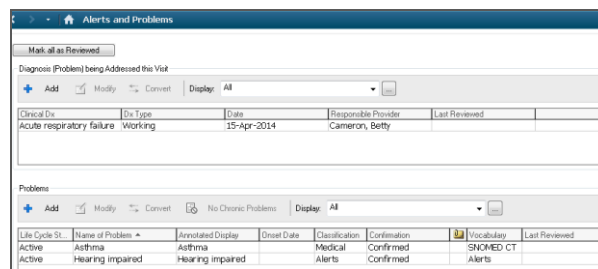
Alerts and Problems

Mark all as Reviewed

Diagnosis (Problem) being Addressed this Visit

Add Modify Convert Display: All

| Clinical Dx | Dx Type | Date | Responsible Provider | Last Reviewed |
|---|---|---|---|---|
| Acute respiratory failure | Working | 15-Apr-2014 | Cameron, Betty | |

Problems

Add Modify Convert No Chronic Problems Display: All

| Life Cycle St... | Name of Problem ▲ | Annotated Display | Onset Date | Classification | Confirmation | | Vocabulary | Last Reviewed |
|---|---|---|---|---|---|---|---|---|
| Active | Asthma | Asthma | | Medical | Confirmed | | SNOMED CT | |
| Active | Hearing impaired | Hearing impaired | | Alerts | Confirmed | | Alerts | |